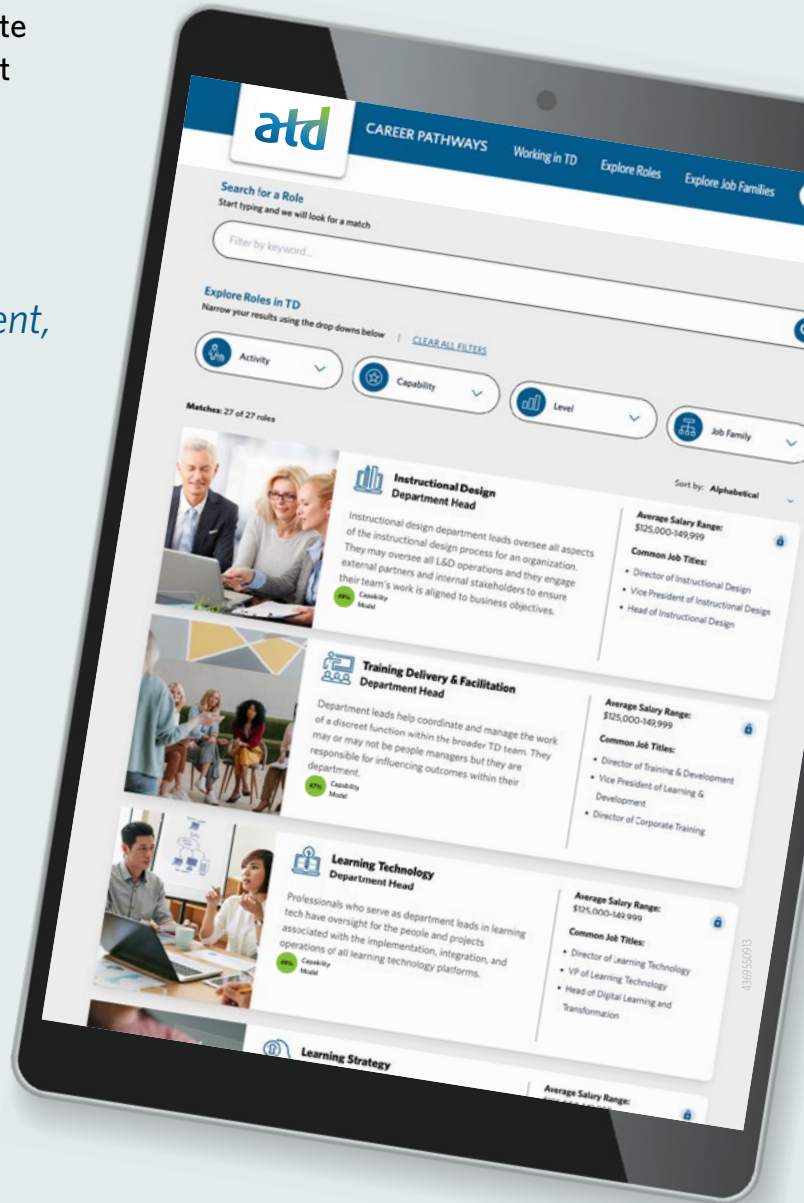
te
t

ent,

atd CAREER PATHWAYS Working in TD Explore Roles Explore Job Families

Search for a Role
Start typing and we will look for a match

Filter by keyword...

Explore Roles in TD
Narrow your results using the drop downs below | CLEAR ALL FILTERS

Activity
Capability
Level
Job Family

Matches: 27 of 27 roles

Sort by: Alphabetical

Instructional Design Department Head

Instructional design department leads oversee all aspects of the instructional design process for an organization. They may oversee all L&D operations and they engage external partners and internal stakeholders to ensure their team's work is aligned to business objectives.

69% Capability Model

Average Salary Range: $125,000-149,999

Common Job Titles:
• Director of Instructional Design
• Vice President of Instructional Design
• Head of Instructional Design

Training Delivery & Facilitation Department Head

Department leads help coordinate and manage the work of a discreet function within the broader TD team. They may or may not be people managers but they are responsible for influencing outcomes within their department.

47% Capability Model

Average Salary Range: $125,000-149,999

Common Job Titles:
• Director of Training & Development
• Vice President of Learning & Development
• Director of Corporate Training

Learning Technology Department Head

Professionals who serve as department leads in learning tech have oversight for the people and projects associated with the implementation, integration, and operations of all learning technology platforms.

68% Capability Model

Average Salary Range: $125,000-149,999

Common Job Titles:
• Director of Learning Technology
• VP of Learning Technology
• Head of Digital Learning and Transformation

Learning Strategy

Average Salary Range:

436950913